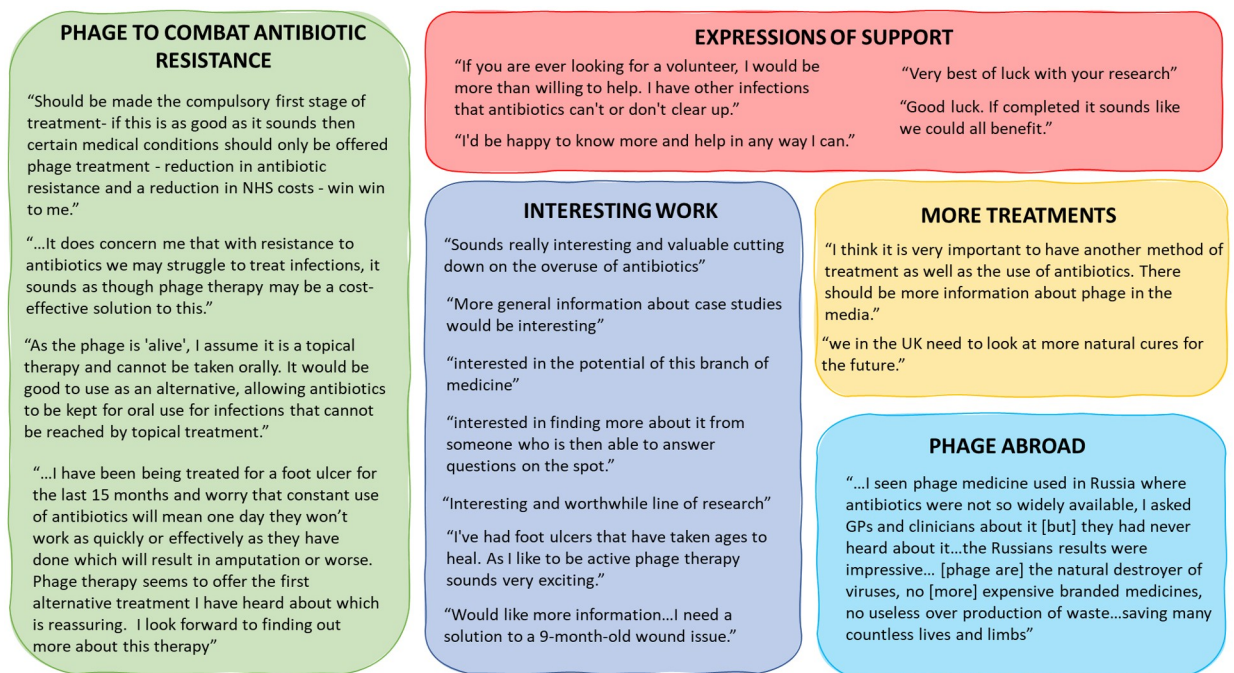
PHAGE TO COMBAT ANTIBIOTIC RESISTANCE

"Should be made the compulsory first stage of treatment- if this is as good as it sounds then certain medical conditions should only be offered phage treatment - reduction in antibiotic resistance and a reduction in NHS costs - win win to me."

"...It does concern me that with resistance to antibiotics we may struggle to treat infections, it sounds as though phage therapy may be a cost-effective solution to this."

"As the phage is 'alive', I assume it is a topical therapy and cannot be taken orally. It would be good to use as an alternative, allowing antibiotics to be kept for oral use for infections that cannot be reached by topical treatment."

"...I have been being treated for a foot ulcer for the last 15 months and worry that constant use of antibiotics will mean one day they won't work as quickly or effectively as they have done which will result in amputation or worse. Phage therapy seems to offer the first alternative treatment I have heard about which is reassuring. I look forward to finding out more about this therapy"

EXPRESSIONS OF SUPPORT

"If you are ever looking for a volunteer, I would be more than willing to help. I have other infections that antibiotics can't or don't clear up."

"I'd be happy to know more and help in any way I can."

"Very best of luck with your research"

"Good luck. If completed it sounds like we could all benefit."

INTERESTING WORK

"Sounds really interesting and valuable cutting down on the overuse of antibiotics"

"More general information about case studies would be interesting"

"interested in the potential of this branch of medicine"

"interested in finding more about it from someone who is then able to answer questions on the spot."

"Interesting and worthwhile line of research"

"I've had foot ulcers that have taken ages to heal. As I like to be active phage therapy sounds very exciting."

"Would like more information...I need a solution to a 9-month-old wound issue."

MORE TREATMENTS

"I think it is very important to have another method of treatment as well as the use of antibiotics. There should be more information about phage in the media."

"we in the UK need to look at more natural cures for the future."

PHAGE ABROAD

"...I seen phage medicine used in Russia where antibiotics were not so widely available, I asked GPs and clinicians about it [but] they had never heard about it...the Russians results were impressive... [phage are] the natural destroyer of viruses, no [more] expensive branded medicines, no useless over production of waste...saving many countless lives and limbs"